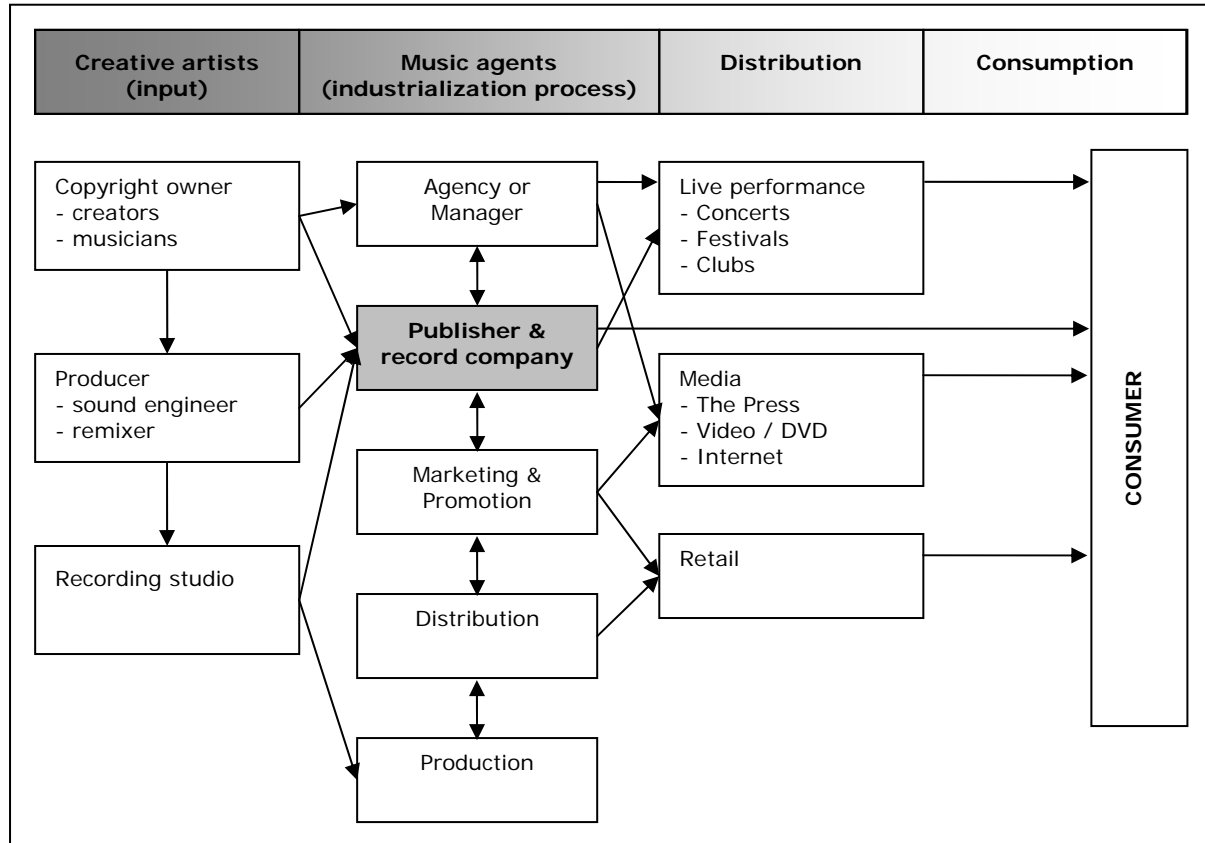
Creative artists (input)

Music agents (industrialization process)

Distribution

Consumption

Copyright owner
- creators
- musicians

Producer
- sound engineer
- remixer

Recording studio

Agency or Manager

Publisher & record company

Marketing & Promotion

Distribution

Production

Live performance
- Concerts
- Festivals
- Clubs

Media
- The Press
- Video / DVD
- Internet

Retail

CONSUMER